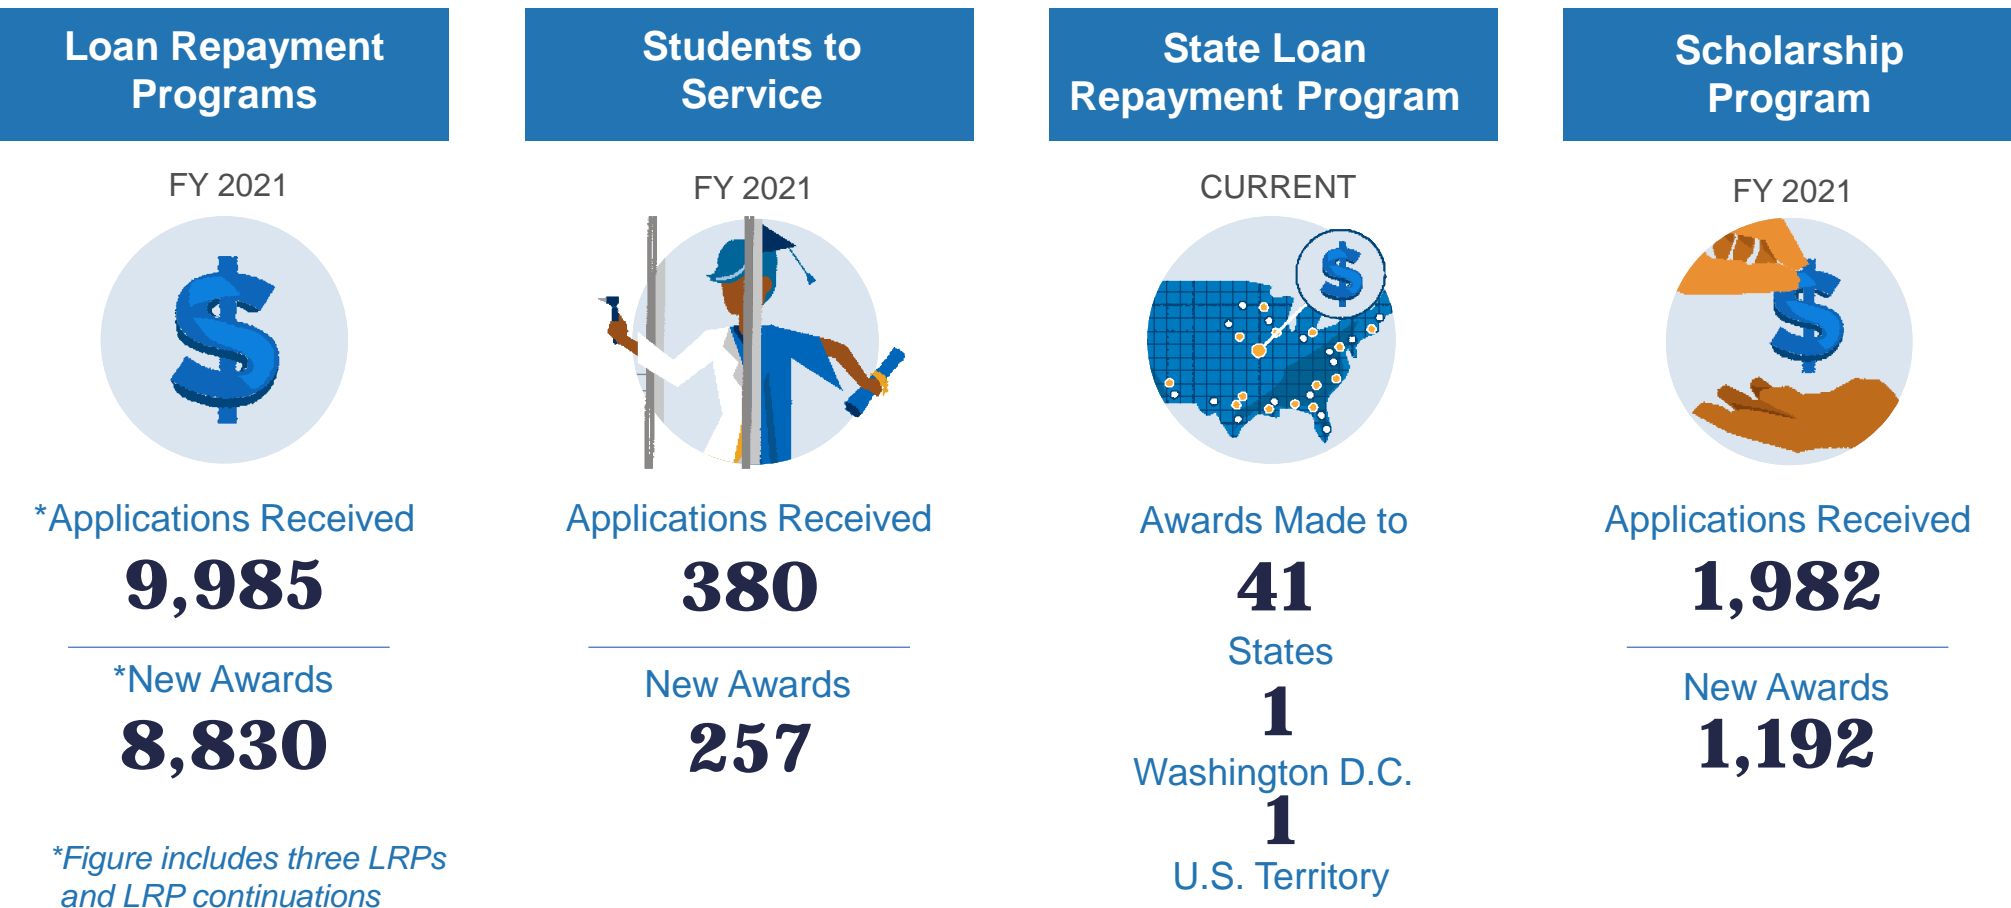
Loan Repayment Programs

FY 2021

*Applications Received
9,985

*New Awards
8,830

*Figure includes three LRPs and LRP continuations

Students to Service

FY 2021

Applications Received
380

New Awards
257

State Loan Repayment Program

CURRENT

Awards Made to
41
States
1
Washington D.C.
1
U.S. Territory

Scholarship Program

FY 2021

Applications Received
1,982

New Awards
1,192